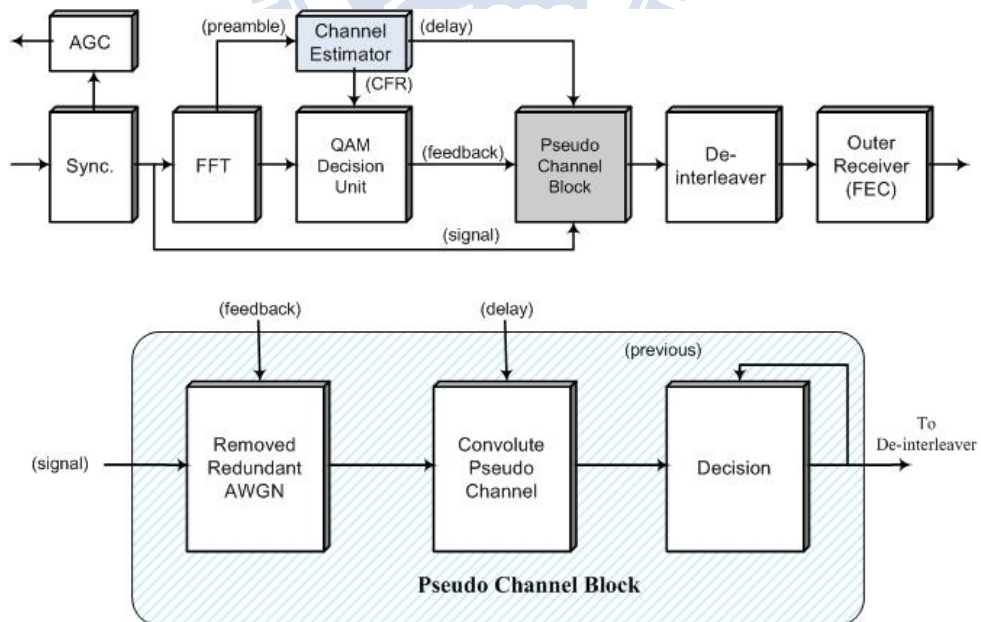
AGC

(preamble)

Channel Estimator

(delay)

(CFR)

Sync.

FFT

QAM Decision Unit

(feedback)

Pseudo Channel Block

De-interleaver

Outer Receiver (FEC)

(signal)

(feedback)

(delay)

(previous)

(signal)

Removed Redundant AWGN

Convolute Pseudo Channel

Decision

To De-interleaver

Pseudo Channel Block